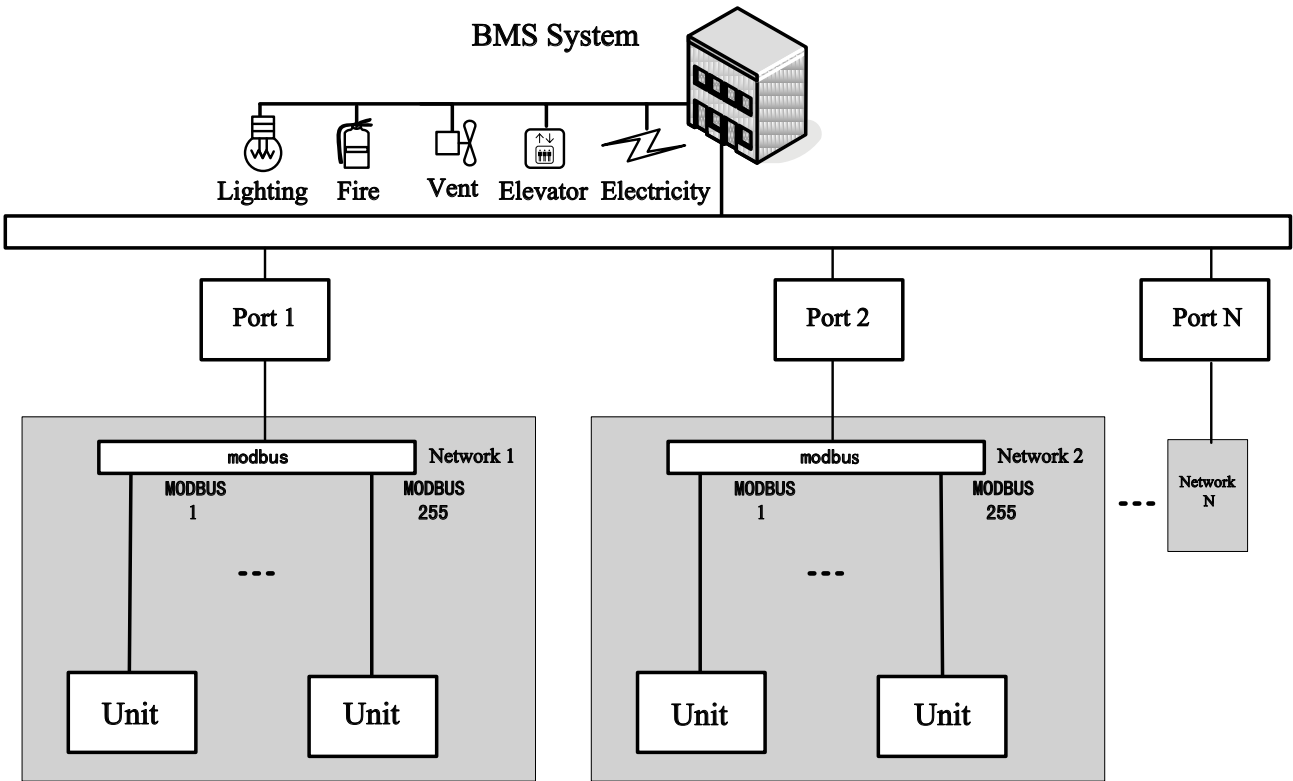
BMS System

Lighting Fire Vent Elevator Electricity

Port 1

Port 2

Port N

modbus

Network 1

MODBUS 1

MODBUS 255

---

Unit

Unit

modbus

Network 2

MODBUS 1

MODBUS 255

---

Unit

Unit

---

Network N